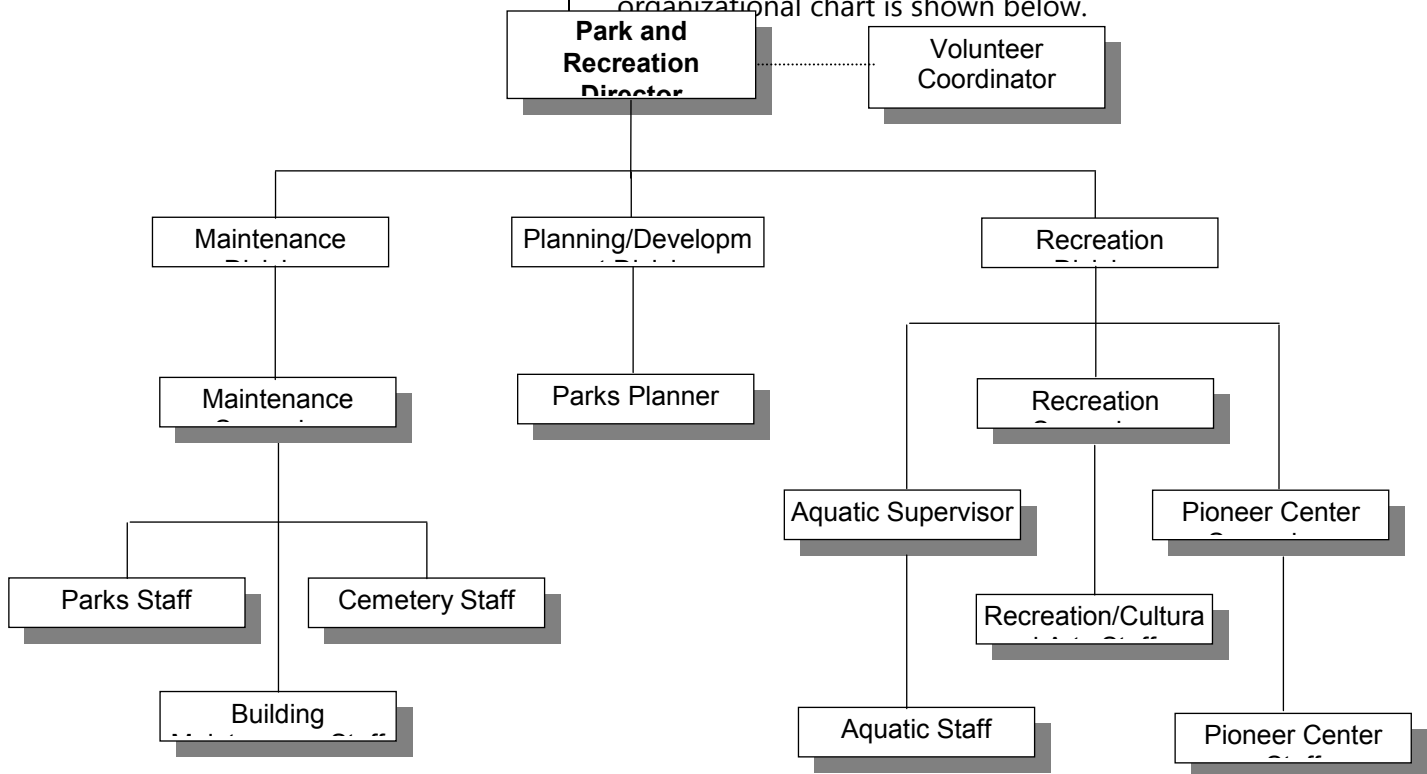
organizational chart is shown below.

Park and Recreation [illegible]

Volunteer Coordinator

Maintenance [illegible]

Planning/Developm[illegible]

Recreation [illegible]

Maintenance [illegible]

Parks Planner

Recreation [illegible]

Aquatic Supervisor

Pioneer Center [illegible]

Parks Staff

Cemetery Staff

Recreation/Cultura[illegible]

Building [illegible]

Aquatic Staff

Pioneer Center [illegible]